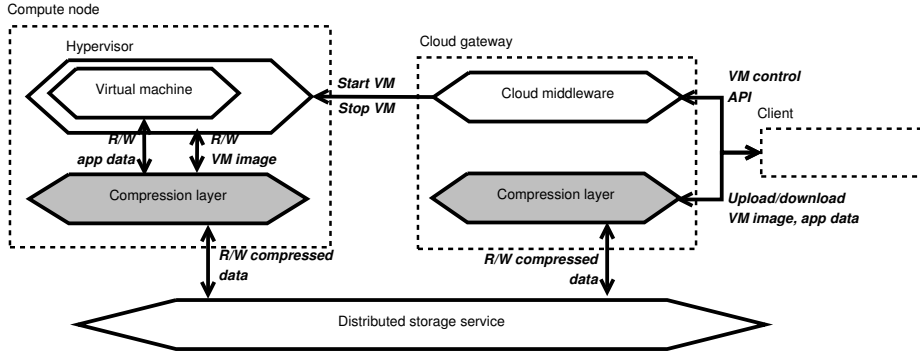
Compute node

Hypervisor

Virtual machine

R/W app data

R/W VM image

Compression layer

R/W compressed data

Start VM

Stop VM

Cloud gateway

Cloud middleware

Compression layer

R/W compressed data

VM control API

Client

Upload/download VM image, app data

Distributed storage service